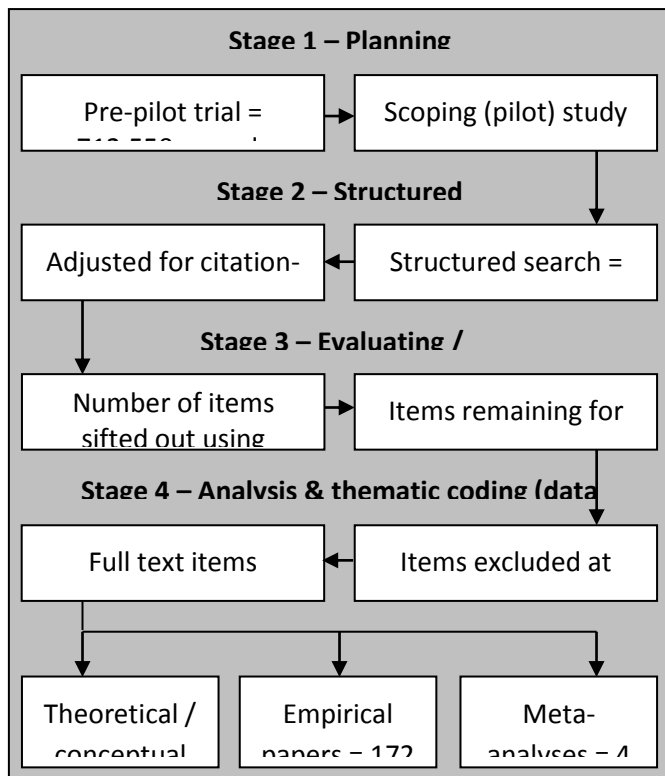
Stage 1 – Planning

Pre-pilot trial = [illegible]

Scoping (pilot) study

Stage 2 – Structured

Structured search =

Adjusted for citation-

Stage 3 – Evaluating /

Number of items sifted out using

Items remaining for

Stage 4 – Analysis & thematic coding (data

Items excluded at

Full text items

Theoretical / conceptual

Empirical papers = 172

Meta-analyses = 4